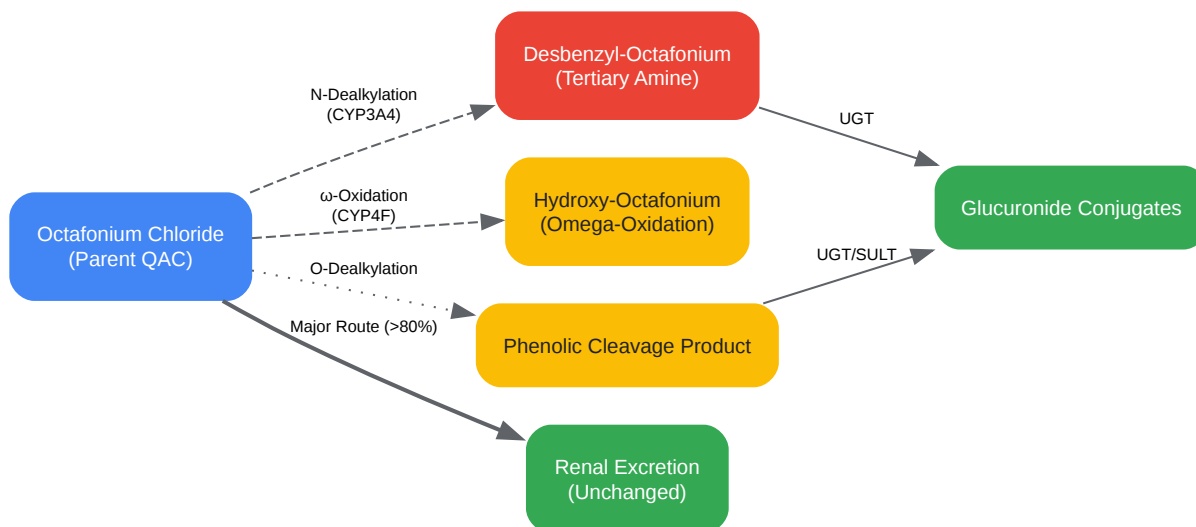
Desbenzyl-Octafonium
(Tertiary Amine)

N-Dealkylation
(CYP3A4)

UGT

ω-Oxidation
(CYP4F)

Hydroxy-Octafonium
(Omega-Oxidation)

Glucuronide Conjugates

Octafonium Chloride
(Parent QAC)

UGT/SULT

O-Dealkylation

Major Route (>80%)

Phenolic Cleavage Product

Renal Excretion
(Unchanged)